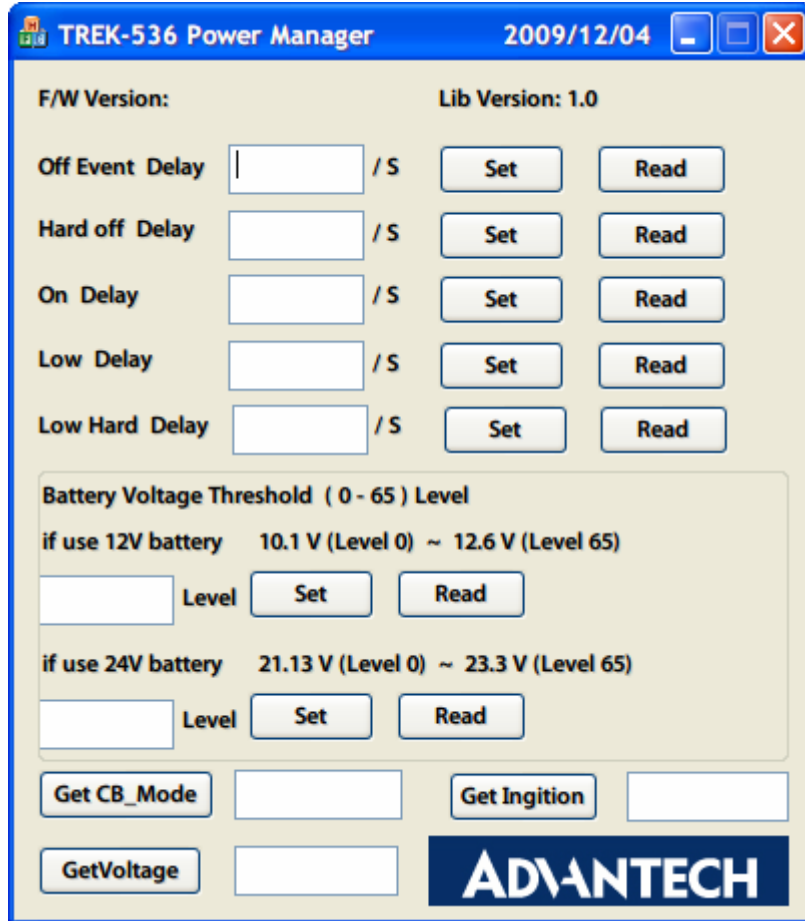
TREK-536 Power Manager 2009/12/04

F/W Version: Lib Version: 1.0

Off Event Delay / S Set Read

Hard off Delay / S Set Read

On Delay / S Set Read

Low Delay / S Set Read

Low Hard Delay / S Set Read

Battery Voltage Threshold ( 0 - 65 ) Level

if use 12V battery 10.1 V (Level 0) ~ 12.6 V (Level 65)

Level Set Read

if use 24V battery 21.13 V (Level 0) ~ 23.3 V (Level 65)

Level Set Read

Get CB_Mode Get Ingition

GetVoltage

ADVANTECH